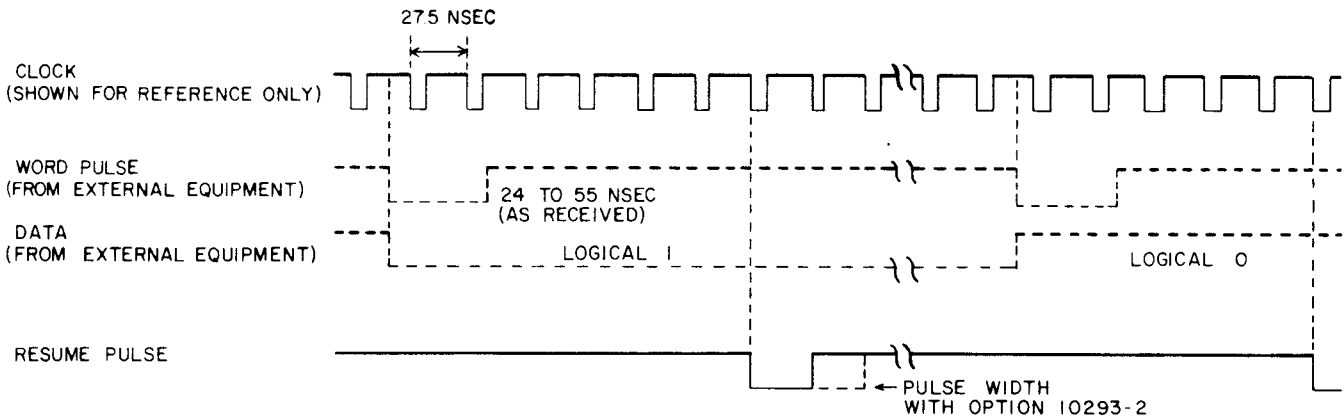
27.5 NSEC

CLOCK
(SHOWN FOR REFERENCE ONLY)

WORD PULSE
(FROM EXTERNAL EQUIPMENT)

24 TO 55 NSEC
(AS RECEIVED)

DATA
(FROM EXTERNAL EQUIPMENT)

LOGICAL 1

LOGICAL 0

RESUME PULSE

PULSE WIDTH
WITH OPTION 10293-2